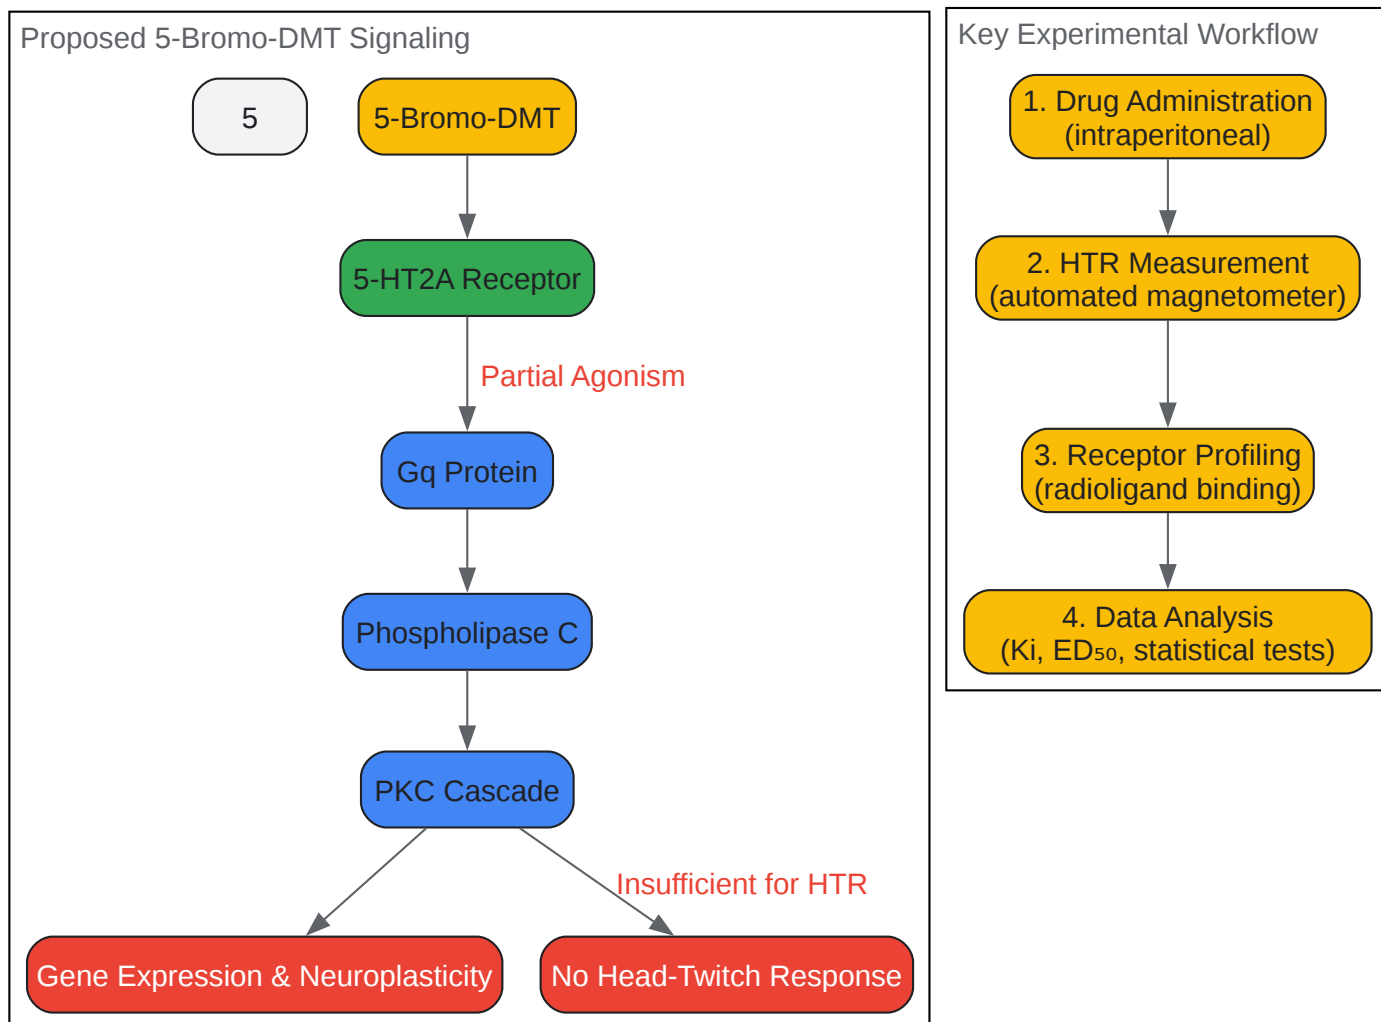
Proposed 5-Bromo-DMT Signaling

5

5-Bromo-DMT

5-HT2A Receptor

Partial Agonism

Gq Protein

Phospholipase C

PKC Cascade

Insufficient for HTR

Gene Expression & Neuroplasticity

No Head-Twitch Response

Key Experimental Workflow

1. Drug Administration (intraperitoneal)

2. HTR Measurement (automated magnetometer)

3. Receptor Profiling (radioligand binding)

4. Data Analysis (Ki, $ED_{50}$, statistical tests)